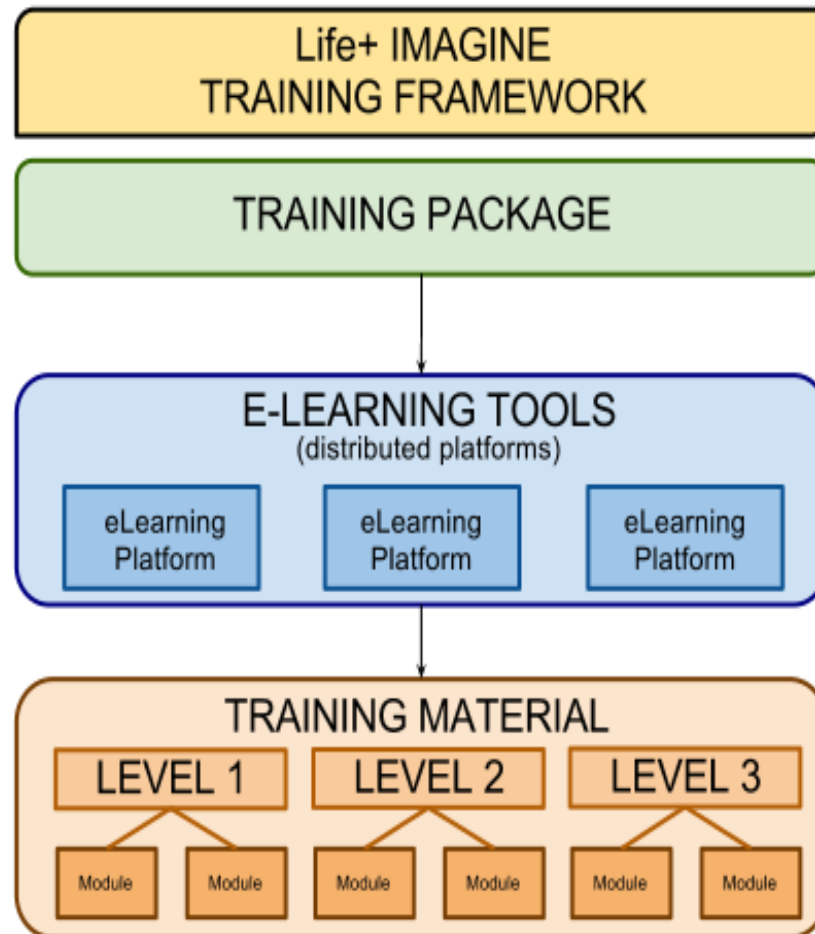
Life+ IMAGINE
TRAINING FRAMEWORK

TRAINING PACKAGE

E-LEARNING TOOLS
(distributed platforms)

eLearning Platform

eLearning Platform

eLearning Platform

TRAINING MATERIAL

LEVEL 1

LEVEL 2

LEVEL 3

Module

Module

Module

Module

Module

Module